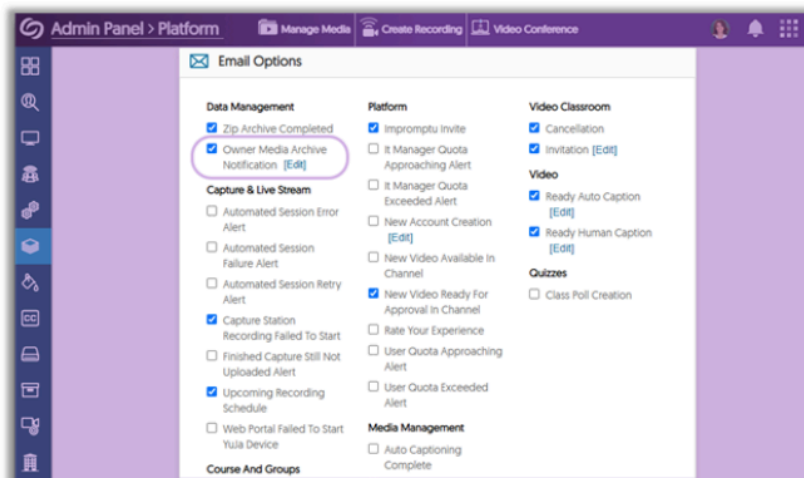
Admin Panel > Platform

Manage Media

Create Recording

Video Conference

Email Options

Data Management

Zip Archive Completed

Owner Media Archive Notification [Edit]

Capture & Live Stream

Automated Session Error Alert

Automated Session Failure Alert

Automated Session Retry Alert

Capture Station Recording Failed To Start

Finished Capture Still Not Uploaded Alert

Upcoming Recording Schedule

Web Portal Failed To Start YuJa Device

Course And Groups

Platform

Impromptu Invite

It Manager Quota Approaching Alert

It Manager Quota Exceeded Alert

New Account Creation [Edit]

New Video Available In Channel

New Video Ready For Approval In Channel

Rate Your Experience

User Quota Approaching Alert

User Quota Exceeded Alert

Media Management

Auto Captioning Complete

Video Classroom

Cancellation

Invitation [Edit]

Video

Ready Auto Caption [Edit]

Ready Human Caption [Edit]

Quizzes

Class Poll Creation